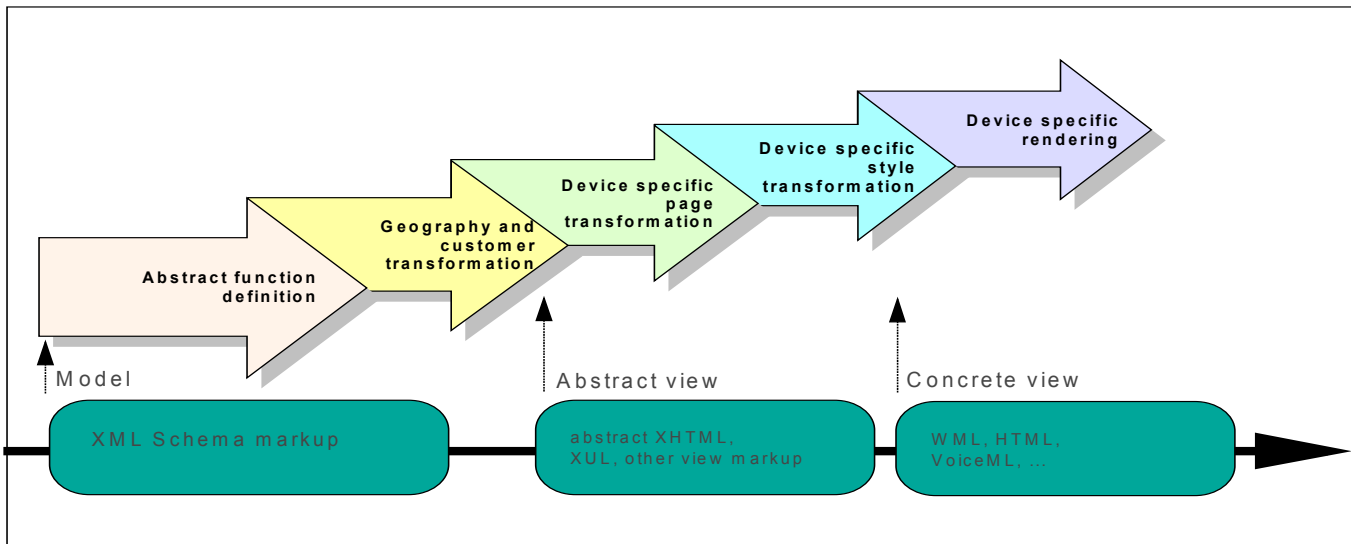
Abstract function definition

Geography and customer transformation

Device specific page transformation

Device specific style transformation

Device specific rendering

Model

Abstract view

Concrete view

XML Schema markup

abstract XHTML, XUL, other view markup

WML, HTML, VoiceML, ...